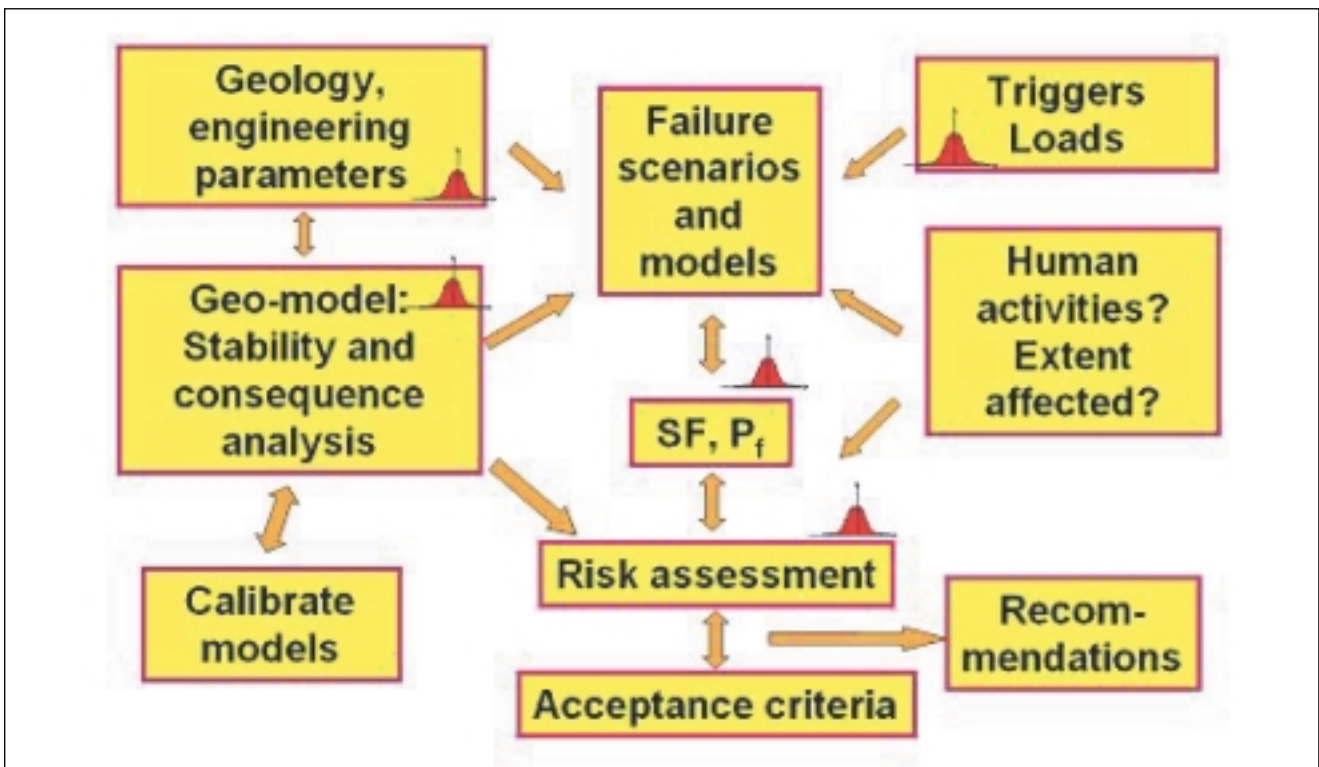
Geology, engineering parameters

Failure scenarios and models

Triggers Loads

Geo-model: Stability and consequence analysis

Human activities? Extent affected?

SF, $P_f$

Risk assessment

Calibrate models

Recommendations

Acceptance criteria